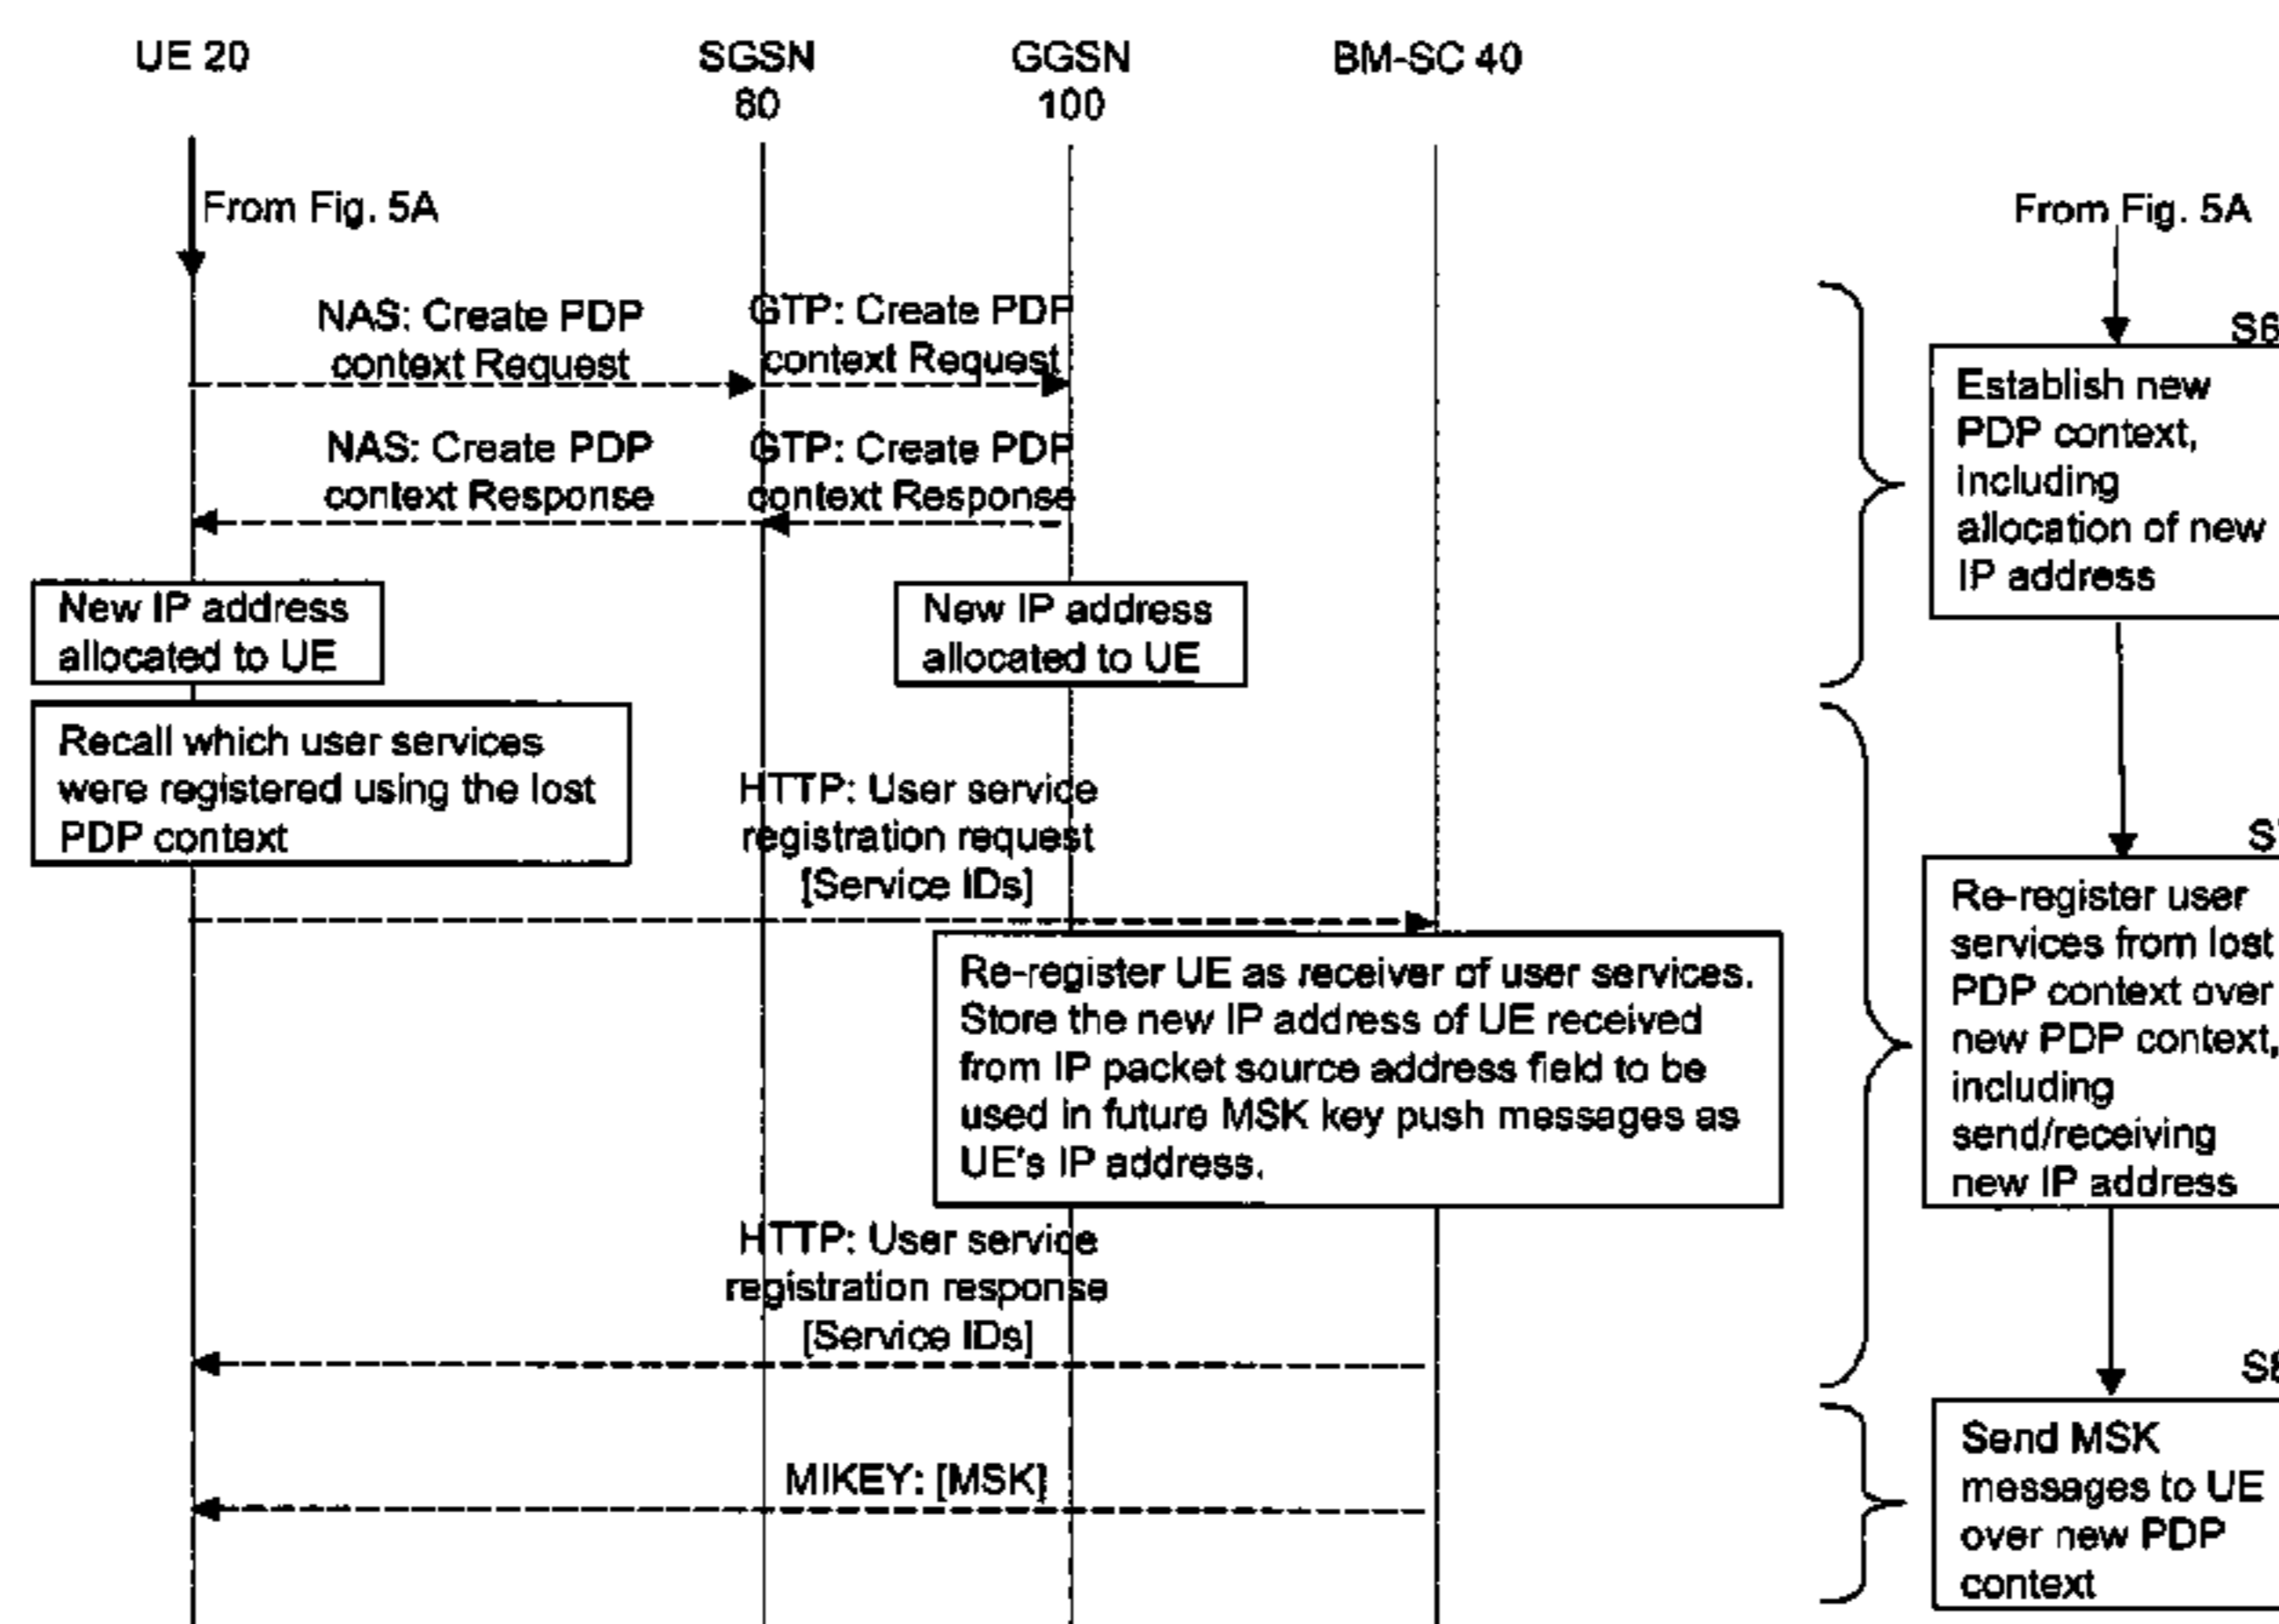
UE 20

SGSN 80

GGSN 100

BM-SC 40

From Fig. 5A

From Fig. 5A

NAS: Create PDP context Request

GTP: Create PDP context Request

NAS: Create PDP context Response

GTP: Create PDP context Response

S6

Establish new PDP context, including allocation of new IP address

New IP address allocated to UE

New IP address allocated to UE

Recall which user services were registered using the lost PDP context

HTTP: User service registration request [Service IDs]

S7

Re-register user services from lost PDP context over new PDP context, including send/receiving new IP address

Re-register UE as receiver of user services. Store the new IP address of UE received from IP packet source address field to be used in future MSK key push messages as UE's IP address.

HTTP: User service registration response [Service IDs]

S8

MIKEY: [MSK]

Send MSK messages to UE over new PDP context